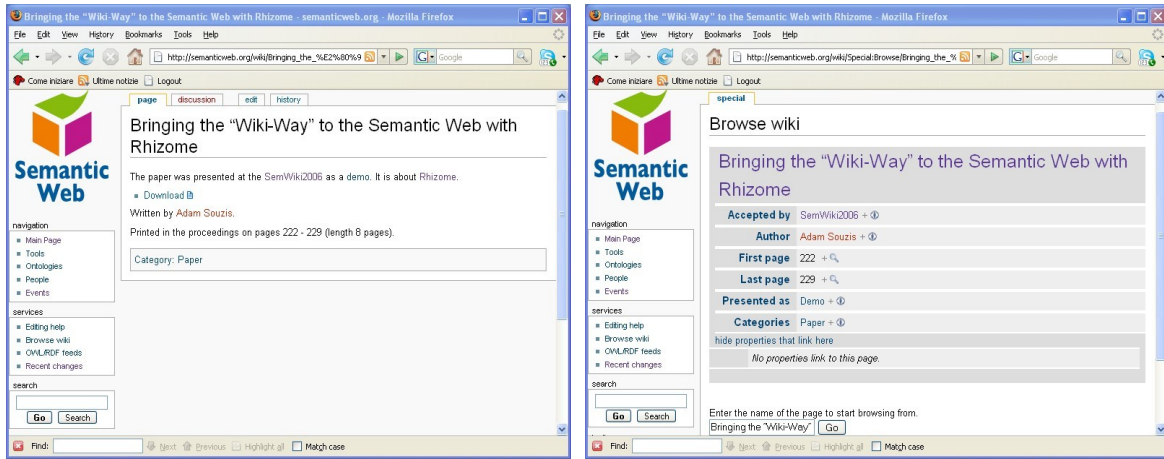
Bringing the "Wiki-Way" to the Semantic Web with Rhizome - semanticweb.org - Mozilla Firefox

File Edit View History Bookmarks Tools Help

http://semanticweb.org/wiki/Bringing_the_%E2%80%9

Google

Come iniziare Ultime notizie Logout

Semantic Web

navigation
- Main Page
- Tools
- Ontologies
- People
- Events

services
- Editing help
- Browse wiki
- OWL/RDF feeds
- Recent changes

search

Go Search

page discussion edit history

Bringing the "Wiki-Way" to the Semantic Web with Rhizome

The paper was presented at the SemWiki2006 as a demo. It is about Rhizome.

- Download

Written by Adam Souzis.

Printed in the proceedings on pages 222 - 229 (length 8 pages).

Category: Paper

Find: Next Previous Highlight all Match case

Bringing the "Wiki-Way" to the Semantic Web with Rhizome - Mozilla Firefox

File Edit View History Bookmarks Tools Help

http://semanticweb.org/wiki/Special:Browse/Bringing_the_%

Google

Come iniziare Ultime notizie Logout

Semantic Web

navigation
- Main Page
- Tools
- Ontologies
- People
- Events

services
- Editing help
- Browse wiki
- OWL/RDF feeds
- Recent changes

search

Go Search

special

Browse wiki

Bringing the "Wiki-Way" to the Semantic Web with Rhizome

| | |
|---|---|
| Accepted by | SemWiki2006 + |
| Author | Adam Souzis + |
| First page | 222 + |
| Last page | 229 + |
| Presented as | Demo + |
| Categories | Paper + |

hide properties that link here

No properties link to this page.

Enter the name of the page to start browsing from.

Bringing the "Wiki-Way" Go

Find: Next Previous Highlight all Match case